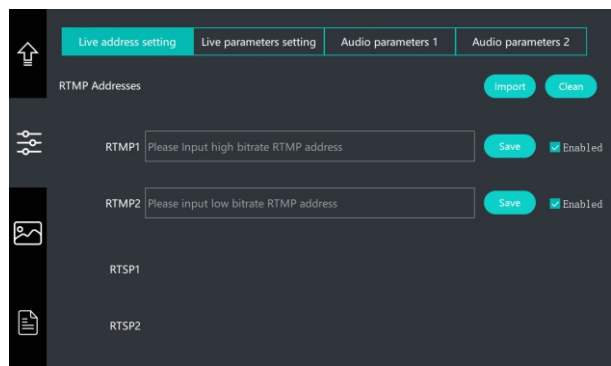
Live address setting | Live parameters setting | Audio parameters 1 | Audio parameters 2

RTMP Addresses

Import Clean

RTMP1 Please Input high bitrate RTMP address Save Enabled

RTMP2 Please input low bitrate RTMP address Save Enabled

RTSP1

RTSP2